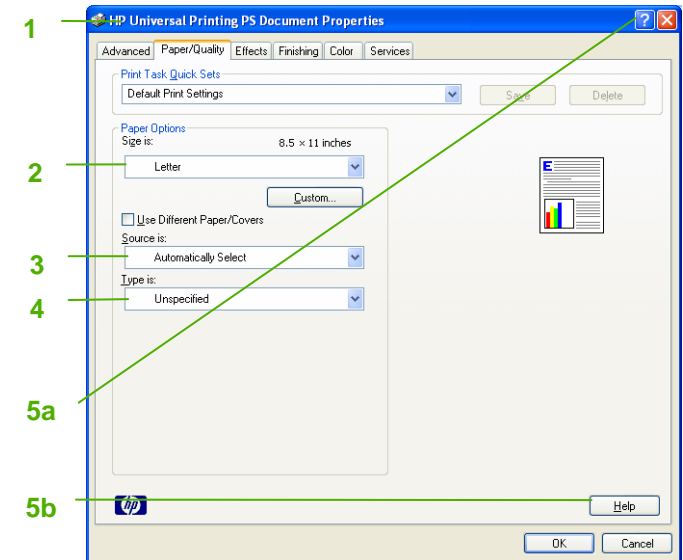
1

HP Universal Printing PS Document Properties

Advanced | Paper/Quality | Effects | Finishing | Color | Services

Print Task Quick Sets

Default Print Settings

Save

Delete

Paper Options

Size is: 8.5 × 11 inches

2

Letter

Custom...

Use Different Paper/Covers

Source is:

3

Automatically Select

Type is:

4

Unspecified

E

5a

5b

hp

Help

OK

Cancel